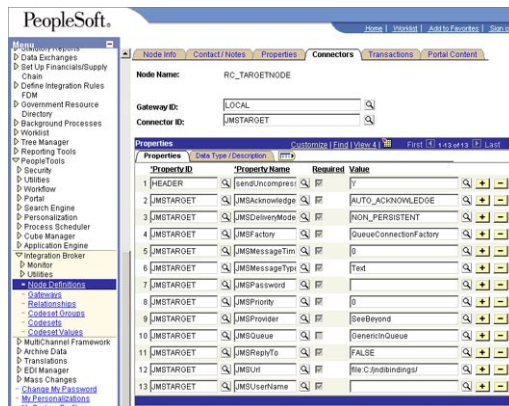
PeopleSoft.

Home | Worklist | Add to Favorites | Sign

Menu
Statutory Reports
Data Exchanges
Set Up Financials/Supply Chain
Define Integration Rules FDM
Government Resource Directory
Background Processes
Worklist
Tree Manager
Reporting Tools
PeopleTools
Security
Utilities
Workflow
Portal
Search Engine
Personalization
Process Scheduler
Cube Manager
Application Engine
Integration Broker
Monitor
Utilities
Node Definitions
Gateways
Relationships
Codeset Groups
Codesets
Codeset Values
MultiChannel Framework
Archive Data
Translations
EDI Manager
Mass Changes
Change My Password
My Personalizations

Node Info | Contact / Notes | Properties | Connectors | Transactions | Portal Content

Node Name: RC_TARGETNODE

Gateway ID: LOCAL
Connector ID: JMSTARGET

Properties
Customize | Find | View 4 | First 1-13 of 13 Last
Properties | Data Type / Description

| | Property ID | Property Name | Required | Value |
|---|---|---|---|---|
| 1 | HEADER | sendUncompress | | Y |
| 2 | JMSTARGET | JMSAcknowledge | | AUTO_ACKNOWLEDGE |
| 3 | JMSTARGET | JMSDeliveryMode | | NON_PERSISTENT |
| 4 | JMSTARGET | JMSFactory | | QueueConnectionFactory |
| 5 | JMSTARGET | JMSMessageTim | | 0 |
| 6 | JMSTARGET | JMSMessageTyp | | Text |
| 7 | JMSTARGET | JMSPassword | | |
| 8 | JMSTARGET | JMSPriority | | 0 |
| 9 | JMSTARGET | JMSProvider | | SeeBeyond |
| 10 | JMSTARGET | JMSQueue | | GenericInQueue |
| 11 | JMSTARGET | JMSReplyTo | | FALSE |
| 12 | JMSTARGET | JMSUrl | | file:C:/jndibindings/ |
| 13 | JMSTARGET | JMSUserName | | |